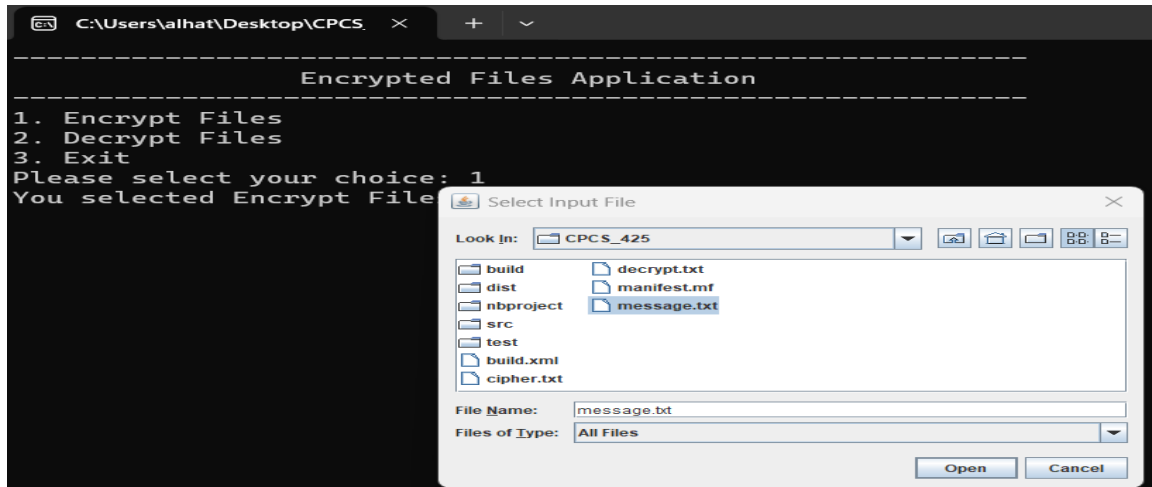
C:\Users\alhat\Desktop\CPCS_

---------------------------------------------------------
Encrypted Files Application
---------------------------------------------------------
1. Encrypt Files
2. Decrypt Files
3. Exit
Please select your choice: 1
You selected Encrypt File

Select Input File

Look In: CPCS_425

build
dist
nbproject
src
test
build.xml
cipher.txt
decrypt.txt
manifest.mf
message.txt

File Name: message.txt
Files of Type: All Files

Open
Cancel